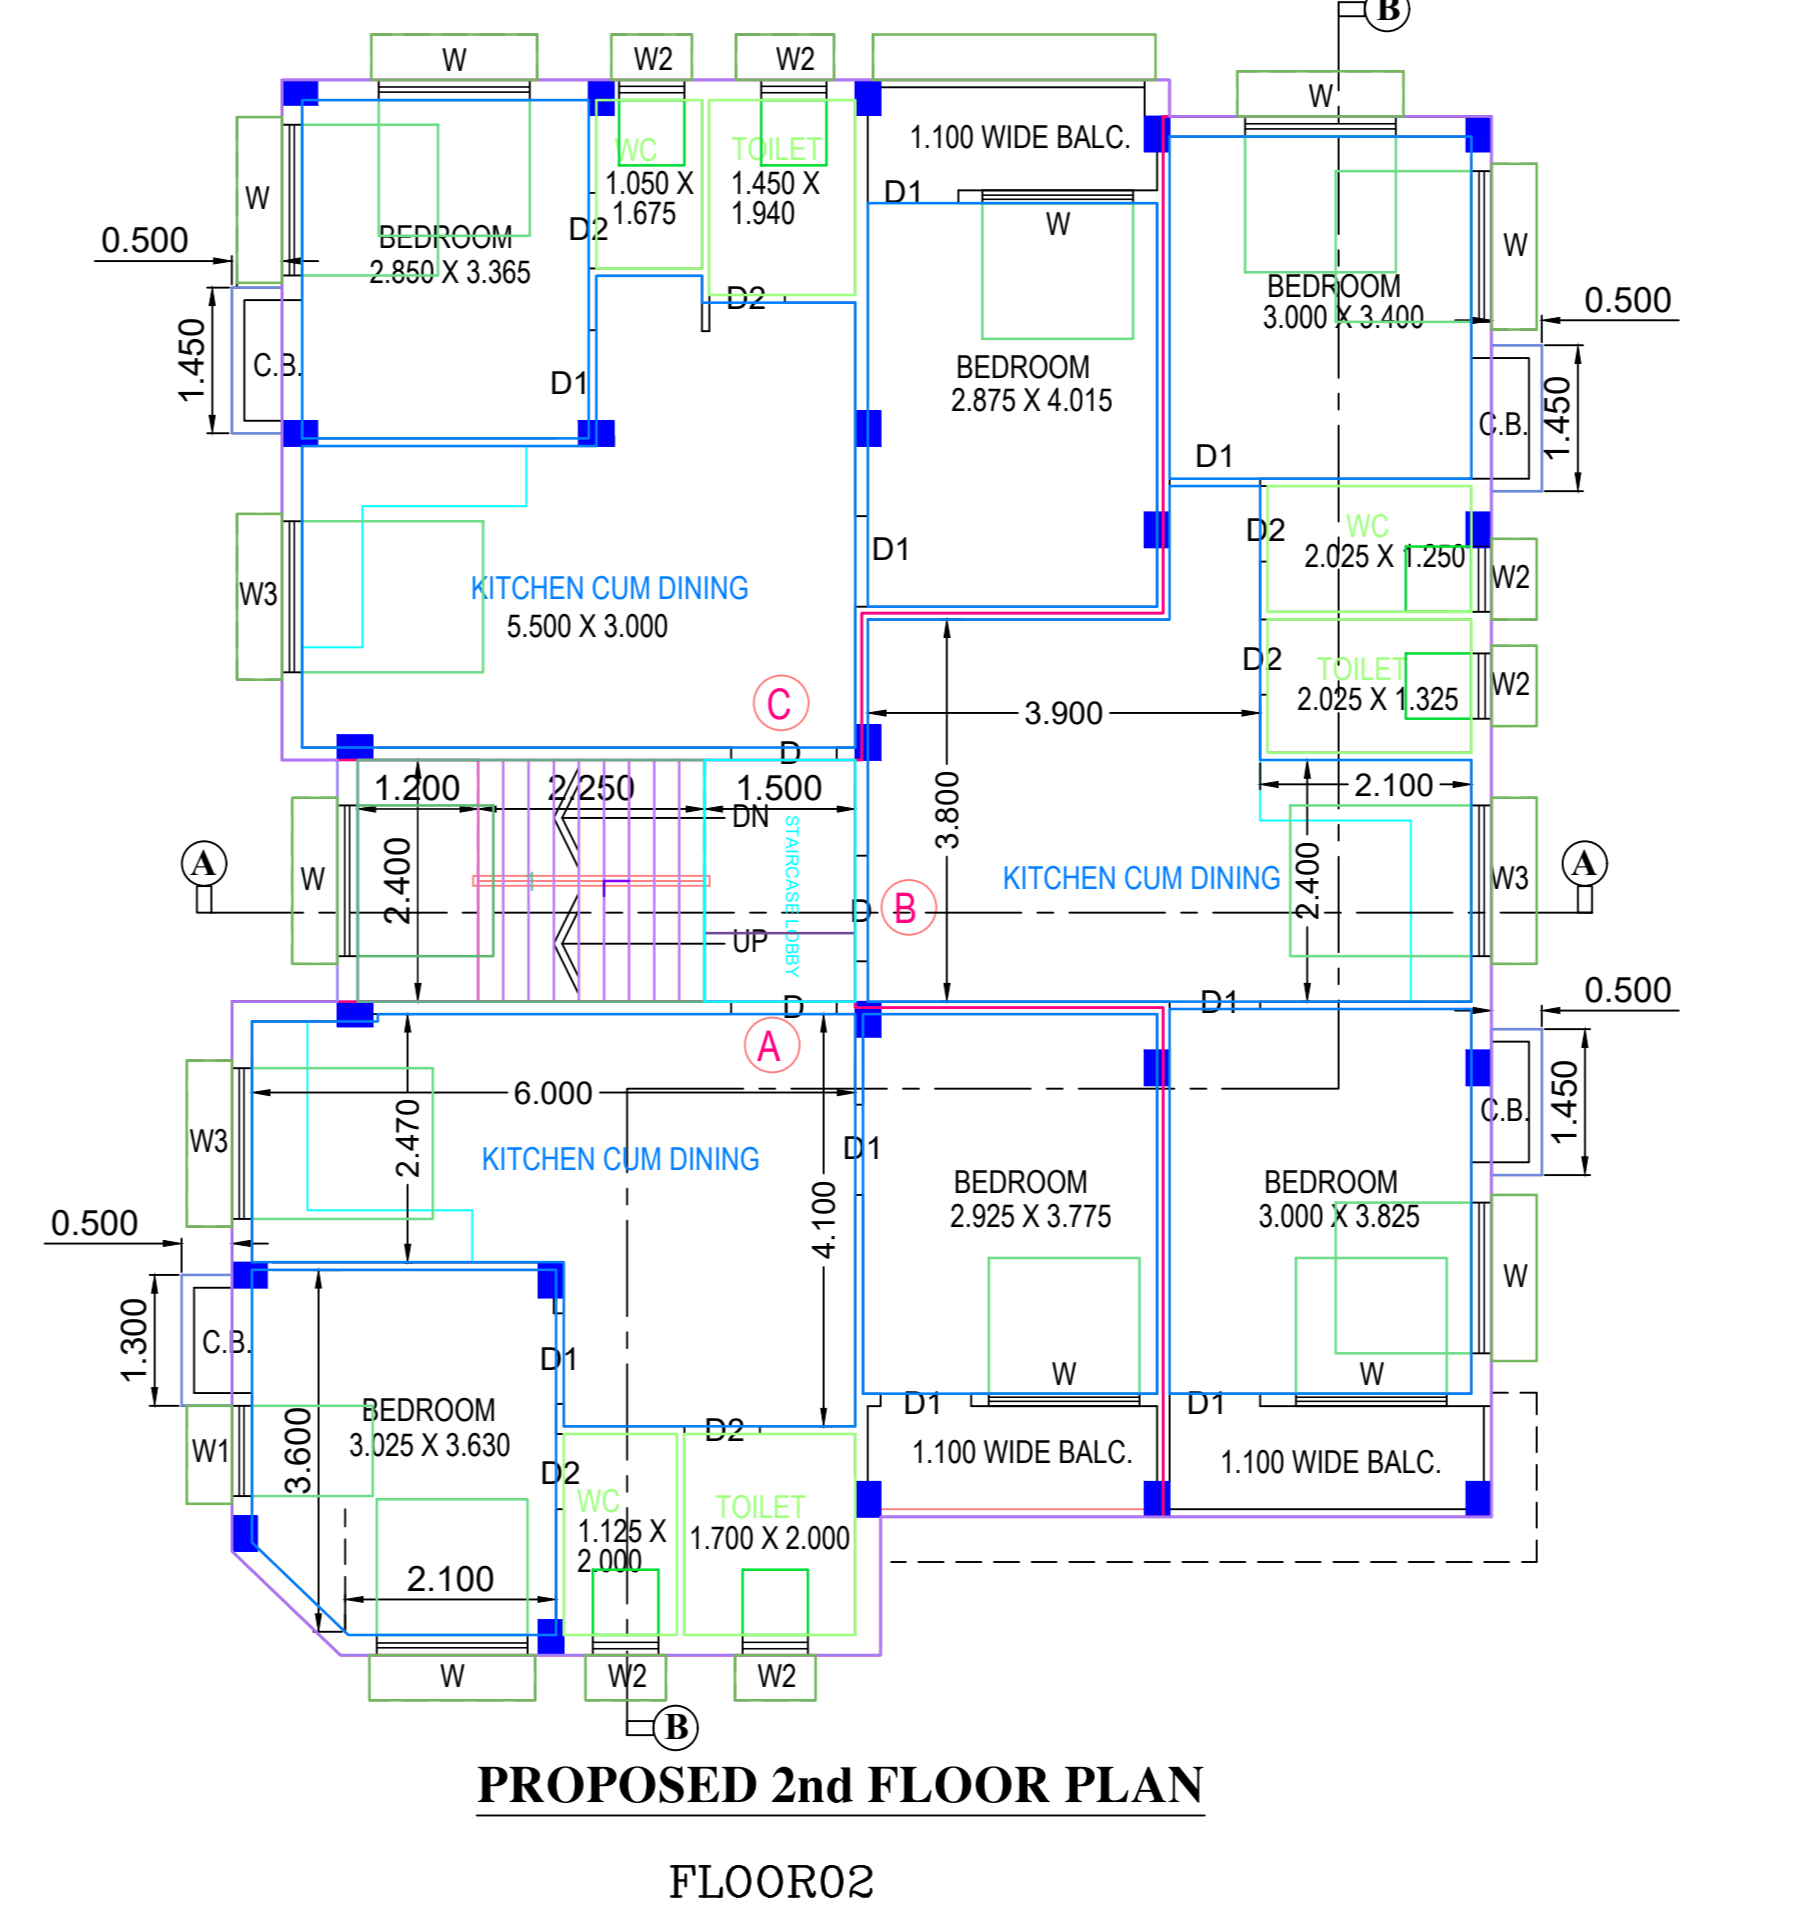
B

W W2 W2

W

1.100 WIDE BALC.

D1

W

W

WC
1.050 X
1.675

TOILET
1.450 X
1.940

0.500

W

BEDROOM
2.850 X 3.365

D2

D2

BEDROOM
3.000 X 3.400

W

0.500

1.450

C.B.

D1

BEDROOM
2.875 X 4.015

C.B.

1.450

D1

D1

D2

WC
2.025 X 1.250

W2

W3

KITCHEN CUM DINING
5.500 X 3.000

D2

TOILET
2.025 X 1.325

W2

C

3.900

D

1.200

2.250

1.500

2.100

DN

STAIRCASE LOBBY

3.800

A

W

2.400

D

B

KITCHEN CUM DINING

2.400

W3

A

UP

D

D1

0.500

A

6.000

W3

2.470

KITCHEN CUM DINING

D1

C.B.

1.450

4.100

BEDROOM
2.925 X 3.775

BEDROOM
3.000 X 3.825

0.500

W

1.300

C.B.

D1

W

W

BEDROOM
3.025 X 3.630

D2

D1

D1

W1

3.600

D2

1.100 WIDE BALC.

1.100 WIDE BALC.

WC
1.125 X
2.000

TOILET
1.700 X 2.000

2.100

W

W2

W2

B

PROPOSED 2nd FLOOR PLAN

FLOOR02